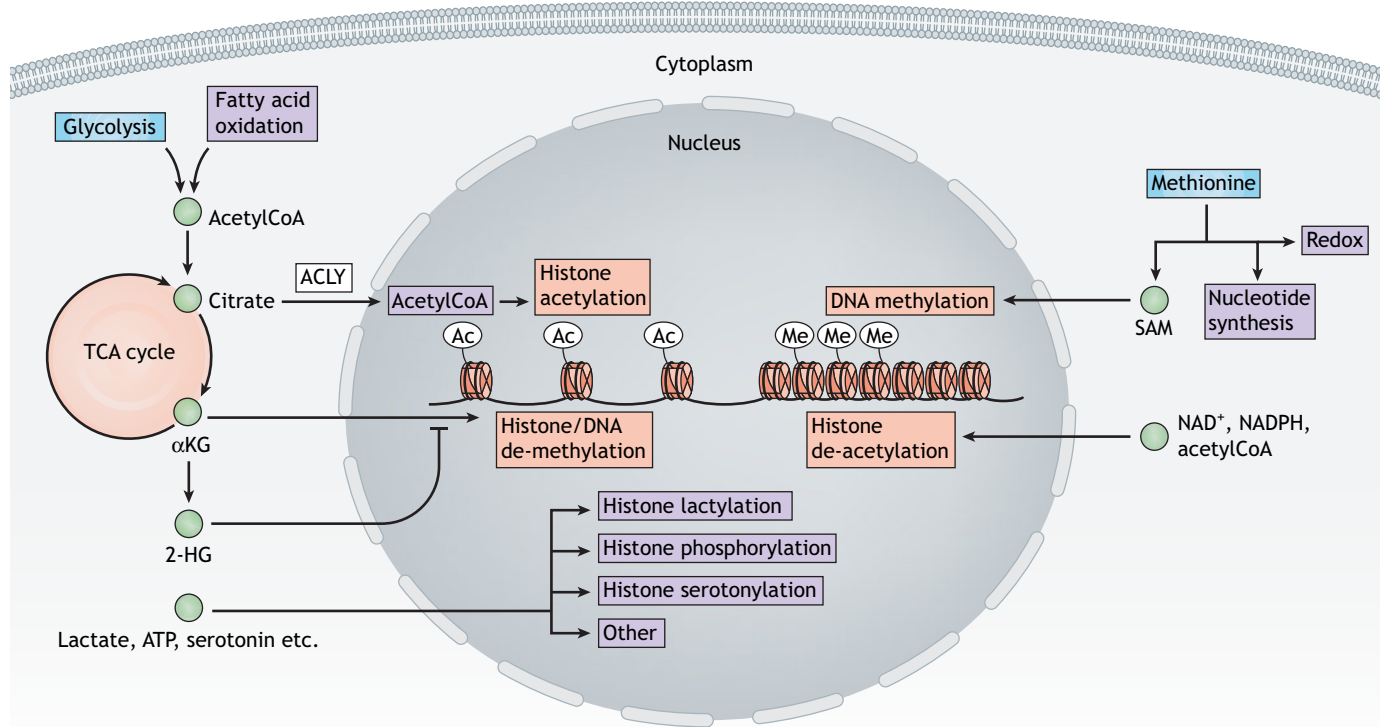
Cytoplasm

Glycolysis

Fatty acid oxidation

AcetylCoA

Citrate

TCA cycle

$\alpha$KG

2-HG

Lactate, ATP, serotonin etc.

Nucleus

ACLY

AcetylCoA

Histone acetylation

Ac

Ac

Ac

Me

Me

Me

Histone/DNA de-methylation

Histone lactylation

Histone phosphorylation

Histone serotonylation

Other

DNA methylation

Histone de-acetylation

Methionine

Redox

SAM

Nucleotide synthesis

NAD$^+$, NADPH, acetylCoA